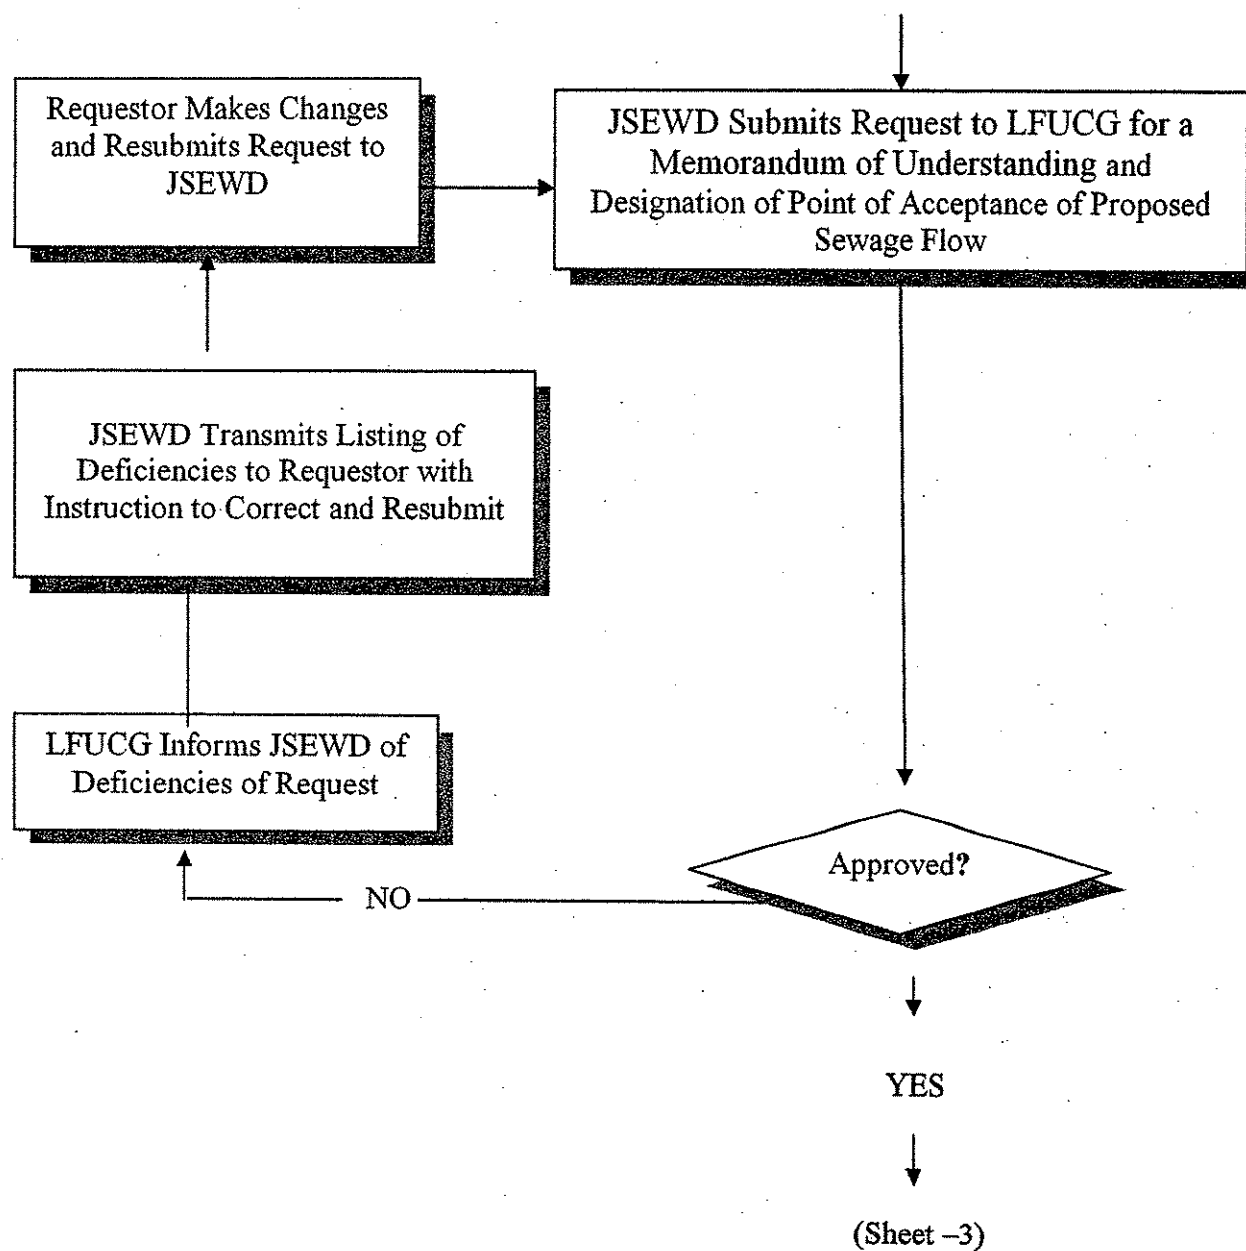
Requestor Makes Changes and Resubmits Request to JSEWD

JSEWD Submits Request to LFUCG for a Memorandum of Understanding and Designation of Point of Acceptance of Proposed Sewage Flow

JSEWD Transmits Listing of Deficiencies to Requestor with Instruction to Correct and Resubmit

LFUCG Informs JSEWD of Deficiencies of Request

Approved?

NO

YES

(Sheet –3)